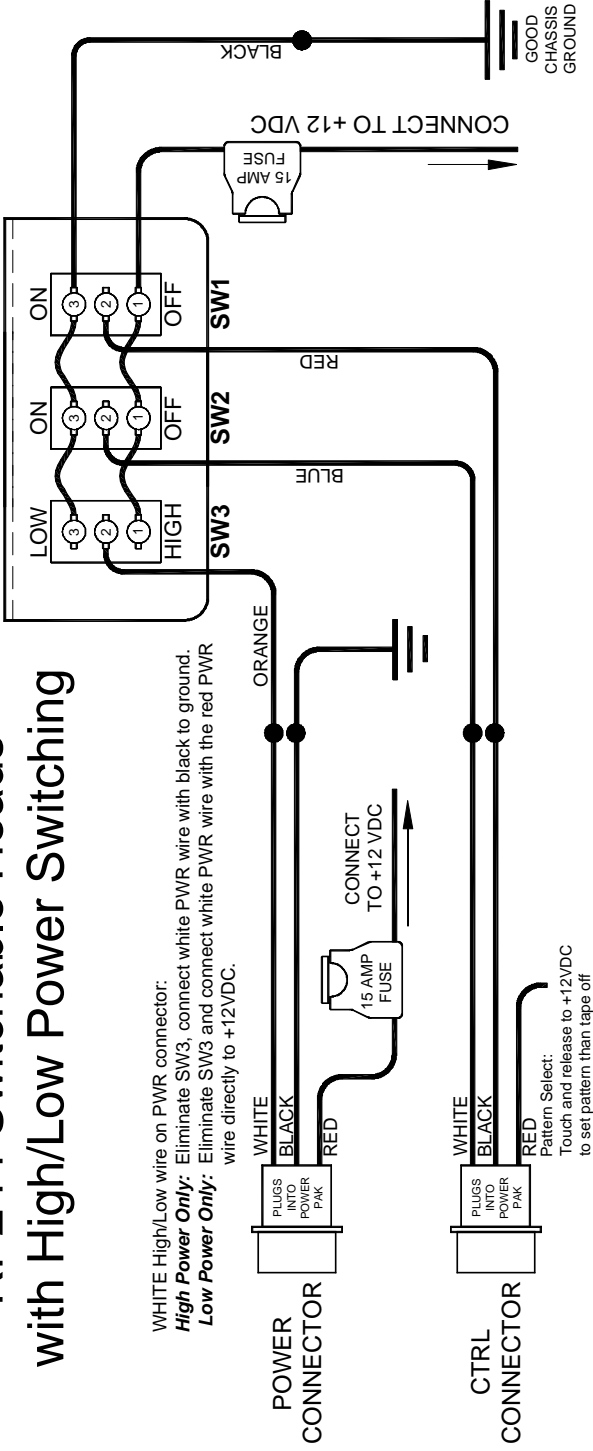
with High/Low Power Switching

WHITE High/Low wire on PWR connector:
**High Power Only:** Eliminate SW3, connect white PWR wire with black to ground.
**Low Power Only:** Eliminate SW3 and connect white PWR wire with the red PWR wire directly to +12VDC.

LOW
HIGH
SW3
ON
OFF
SW2
ON
OFF
SW1
3 2 1
3 2 1
3 2 1

BLACK
GOOD CHASSIS GROUND
CONNECT TO +12 VDC
15 AMP FUSE
RED
BLUE
ORANGE

WHITE
BLACK
RED
PLUGS INTO POWER PAK
POWER CONNECTOR
15 AMP FUSE
CONNECT TO +12 VDC

WHITE
BLACK
RED
PLUGS INTO POWER PAK
CTRL CONNECTOR
Pattern Select:
Touch and release to +12VDC to set pattern than tape off